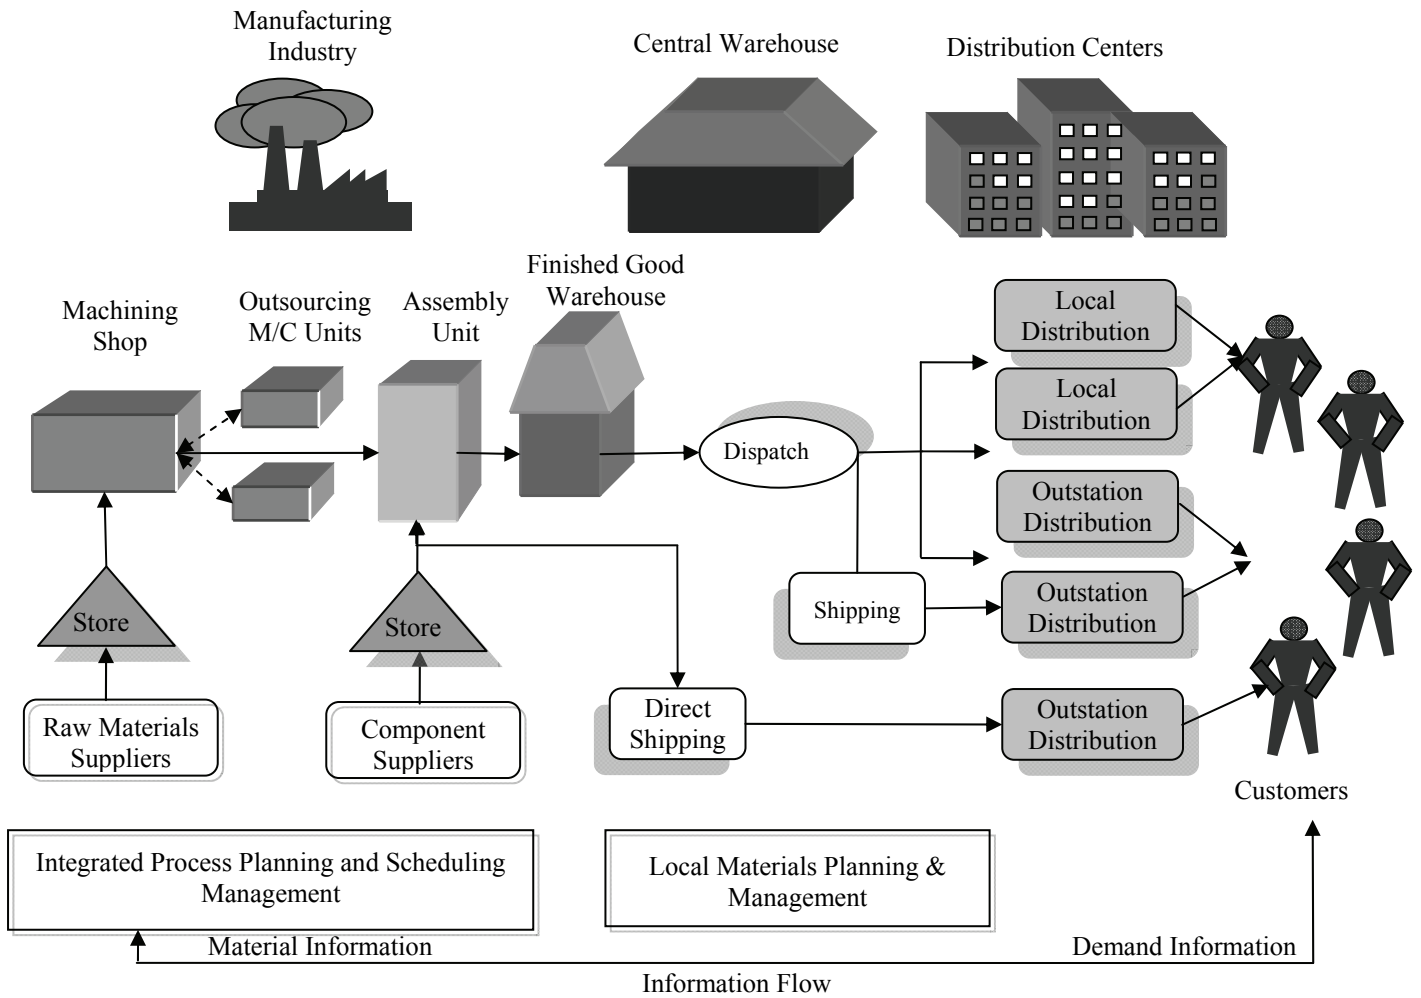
Manufacturing Industry

Central Warehouse

Distribution Centers

Machining Shop

Outsourcing M/C Units

Assembly Unit

Finished Good Warehouse

Local Distribution

Local Distribution

Dispatch

Outstation Distribution

Shipping

Outstation Distribution

Store

Store

Direct Shipping

Outstation Distribution

Raw Materials Suppliers

Component Suppliers

Customers

Integrated Process Planning and Scheduling Management

Local Materials Planning & Management

Material Information

Demand Information

Information Flow